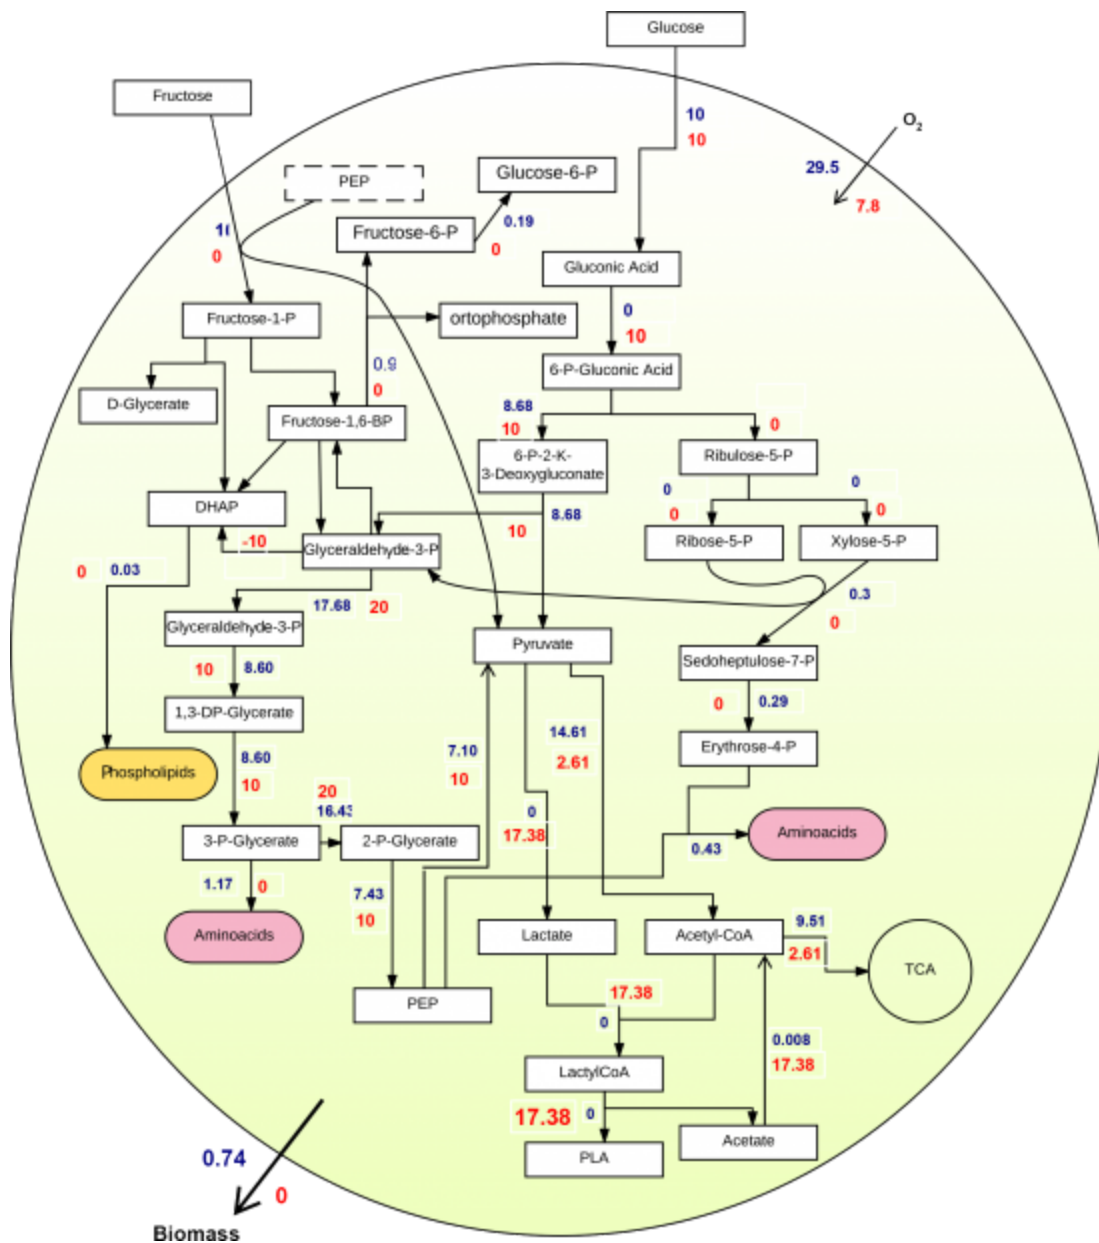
Glucose

Fructose

10
10

$O_2$

29.5
7.8

PEP

Glucose-6-P

10
0

Fructose-6-P

0.19
0

Gluconic Acid

Fructose-1-P

ortophosphate

0
10

0.9
0

6-P-Gluconic Acid

D-Glycerate

Fructose-1,6-BP

8.68
10

0

6-P-2-K-3-Deoxygluconate

Ribulose-5-P

DHAP

0
0

0
0

8.68

10

Ribose-5-P

Xylose-5-P

-10

Glyceraldehyde-3-P

0
0.03

17.68
20

0.3
0

Glyceraldehyde-3-P

Pyruvate

Sedoheptulose-7-P

10
8.60

1,3-DP-Glycerate

0
0.29

14.61
2.61

7.10
10

Erythrose-4-P

8.60
10

Phospholipids

20
16.43

0
17.38

Aminoacids

0.43

3-P-Glycerate

2-P-Glycerate

1.17
0

7.43
10

9.51
2.61

Aminoacids

Lactate

Acetyl-CoA

TCA

PEP

17.38
0

0.008
17.38

LactylCoA

17.38
0

Acetate

PLA

0.74
0

Biomass